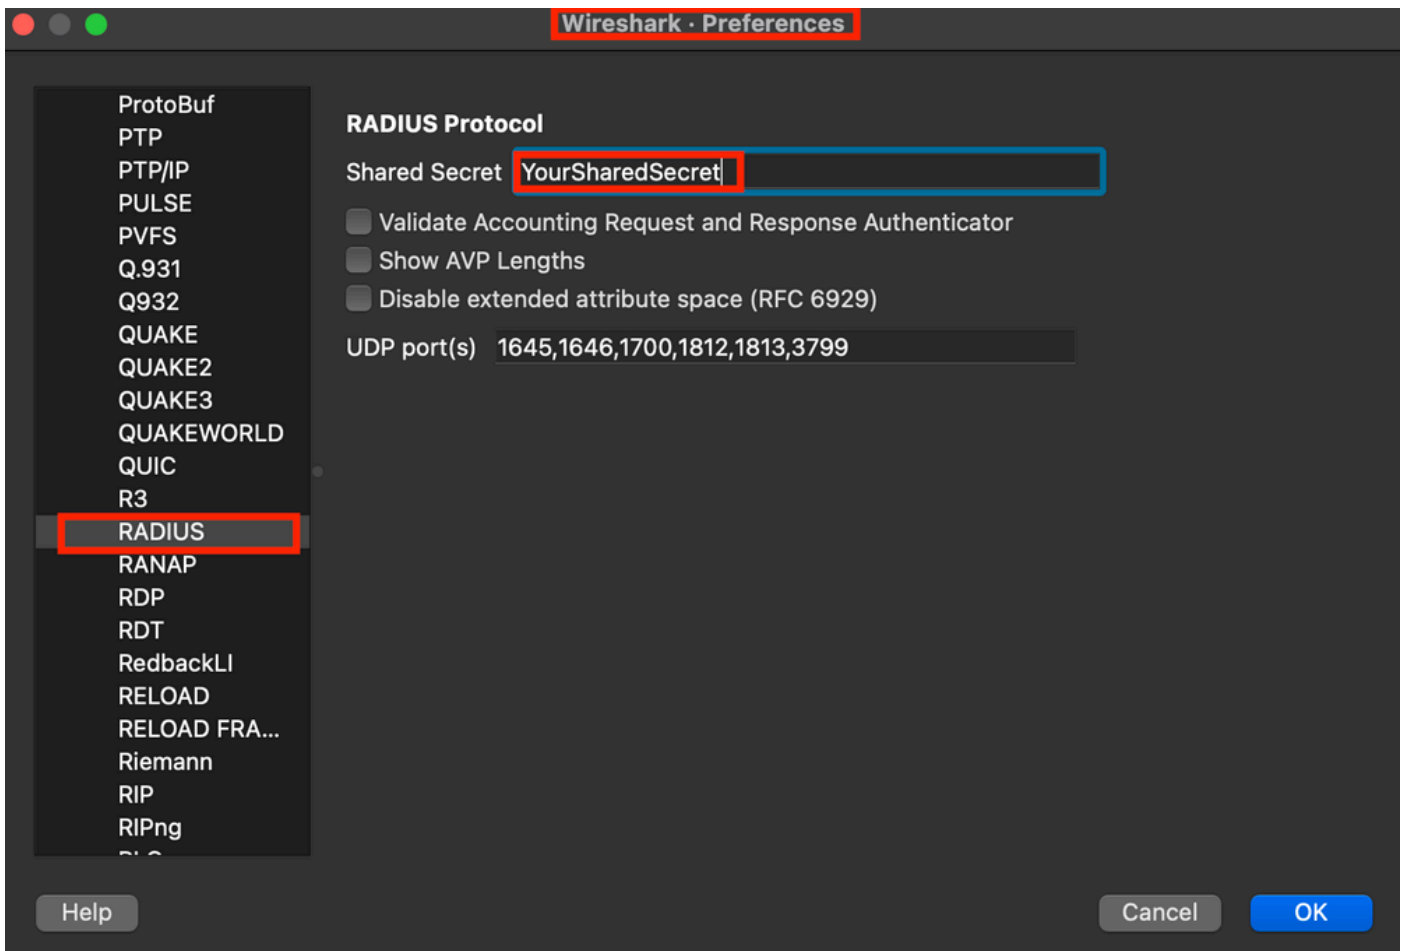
Wireshark · Preferences

ProtoBuf
PTP
PTP/IP
PULSE
PVFS
Q.931
Q932
QUAKE
QUAKE2
QUAKE3
QUAKEWORLD
QUIC
R3
RADIUS
RANAP
RDP
RDT
RedbackLI
RELOAD
RELOAD FRA...
Riemann
RIP
RIPng
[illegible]

RADIUS Protocol

Shared Secret YourSharedSecret

Validate Accounting Request and Response Authenticator

Show AVP Lengths

Disable extended attribute space (RFC 6929)

UDP port(s) 1645,1646,1700,1812,1813,3799

Help

Cancel

OK